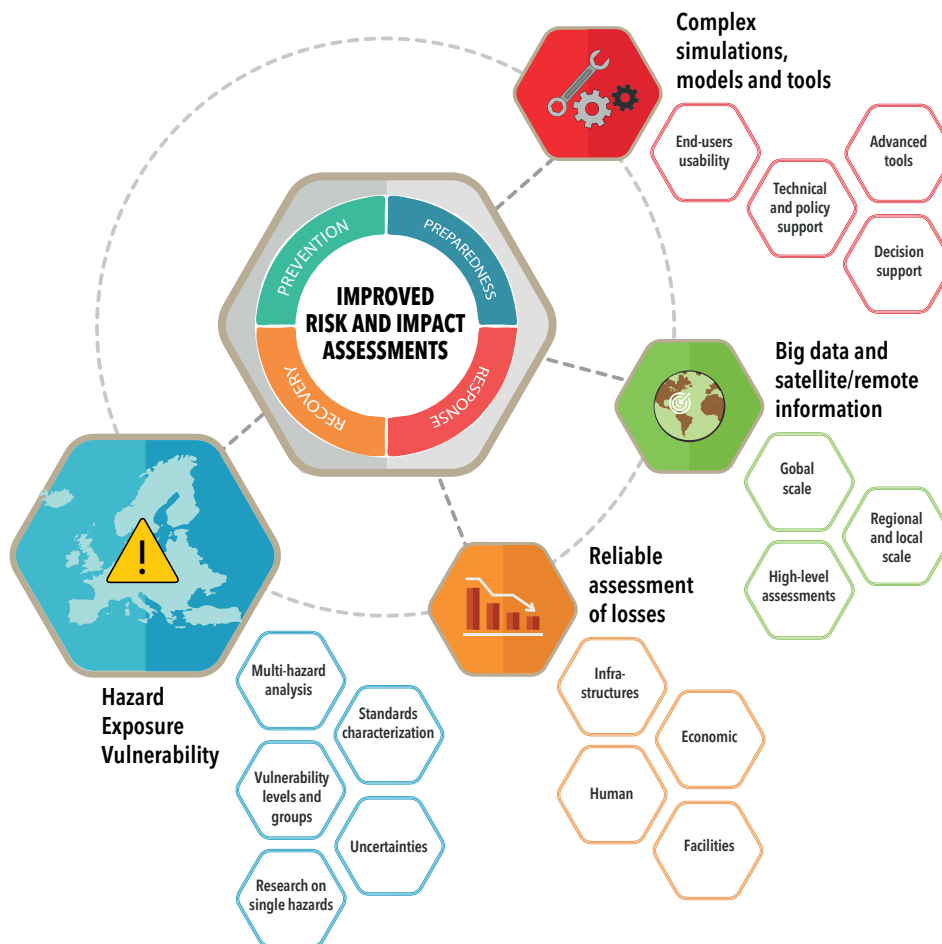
Complex simulations, models and tools

End-users usability

Technical and policy support

Advanced tools

Decision support

PREVENTION

PREPAREDNESS

RESPONSE

RECOVERY

IMPROVED RISK AND IMPACT ASSESSMENTS

Big data and satellite/remote information

Gobal scale

Regional and local scale

High-level assessments

Reliable assessment of losses

Infra-structures

Economic

Human

Facilities

Hazard Exposure Vulnerability

Multi-hazard analysis

Standards characterization

Vulnerability levels and groups

Uncertainties

Research on single hazards